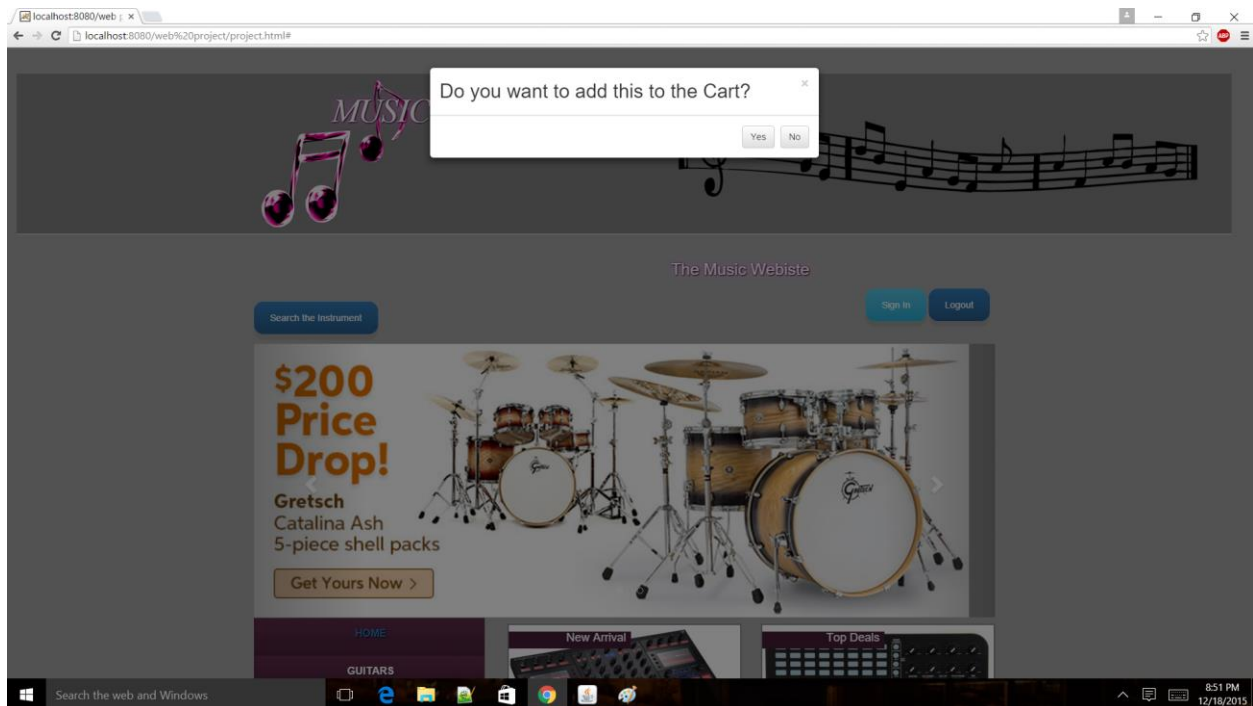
localhost:8080/web ×

localhost:8080/web%20project/project.html#

MUSIC

Do you want to add this to the Cart?

×

Yes No

The Music Webiste

Sign In Logout

Search the Instrument

$200 Price Drop!

Gretsch
Catalina Ash
5-piece shell packs

Get Yours Now >

HOME

GUITARS

New Arrival

Top Deals

Search the web and Windows

8:51 PM
12/18/2015